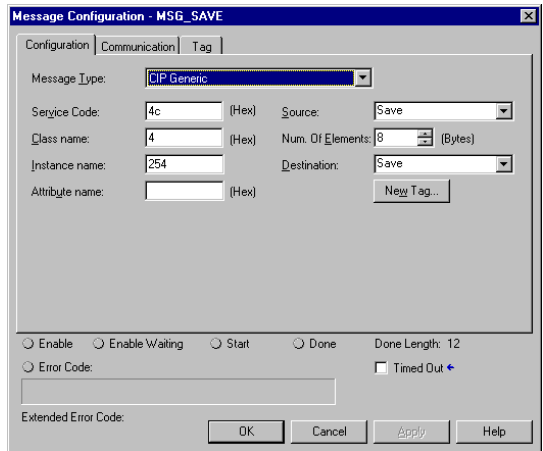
Message Configuration - MSG_SAVE

Configuration | Communication | Tag

Message Type: CIP Generic

Service Code: 4c (Hex)
Class name: 4 (Hex)
Instance name: 254
Attribute name: (Hex)

Source: Save
Num. Of Elements: 8 (Bytes)
Destination: Save
New Tag...

Enable
Enable Waiting
Start
Done
Done Length: 12
Error Code:
Timed Out

Extended Error Code:

OK
Cancel
Apply
Help